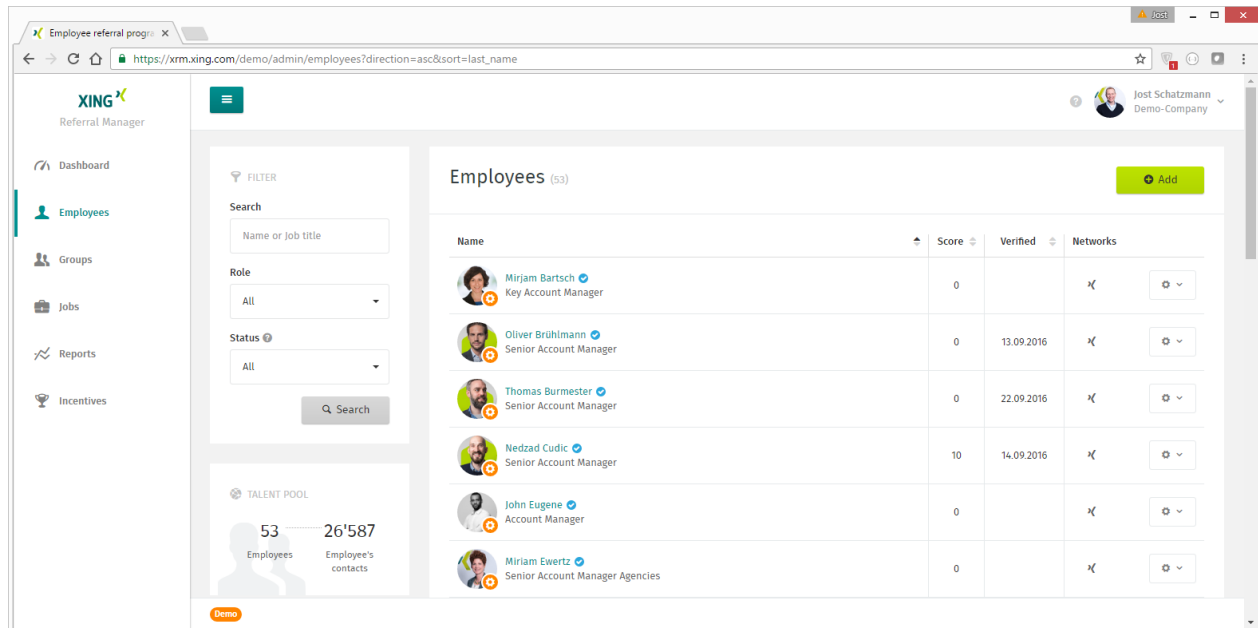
Employee referral progr ×

Jost

https://xrm.xing.com/demo/admin/employees?direction=asc&sort=last_name

XING
Referral Manager

Dashboard
Employees
Groups
Jobs
Reports
Incentives

Jost Schatzmann
Demo-Company

FILTER

Search
Name or Job title

Role
All

Status
All

Search

TALENT POOL

53
Employees

26'587
Employee's contacts

Employees (53)

Add

| Name | Score | Verified | Networks |
|---|---|---|---|
| Mirjam Bartsch<br>Key Account Manager | 0 | | |
| Oliver Brühlmann<br>Senior Account Manager | 0 | 13.09.2016 | |
| Thomas Burmester<br>Senior Account Manager | 0 | 22.09.2016 | |
| Nedzad Cudic<br>Senior Account Manager | 10 | 14.09.2016 | |
| John Eugene<br>Account Manager | 0 | | |
| Miriam Ewertz<br>Senior Account Manager Agencies | 0 | | |

Demo